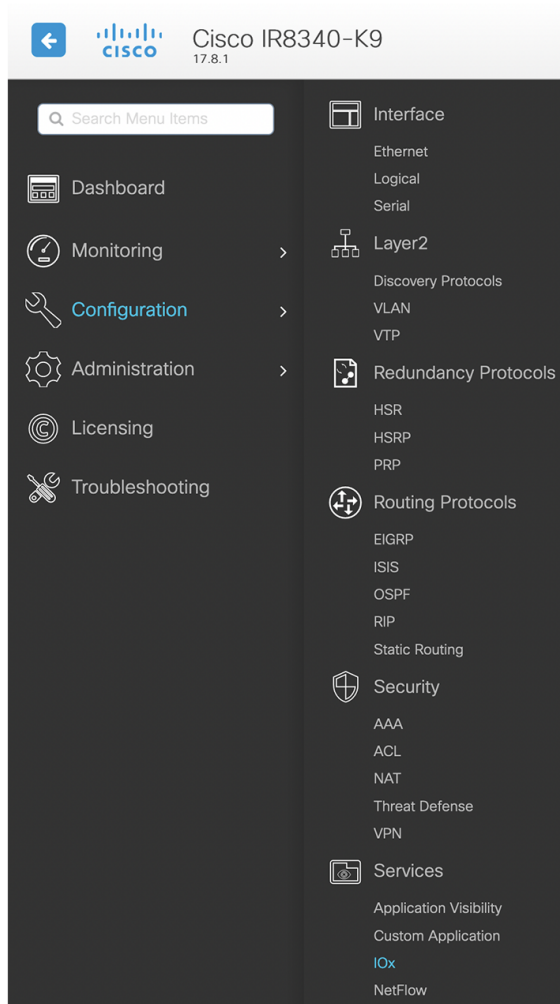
CISCO Cisco IR8340-K9
17.8.1

Search Menu Items

Dashboard

Monitoring >

Configuration >

Administration >

Licensing

Troubleshooting

Interface
Ethernet
Logical
Serial

Layer2
Discovery Protocols
VLAN
VTP

Redundancy Protocols
HSR
HSRP
PRP

Routing Protocols
EIGRP
ISIS
OSPF
RIP
Static Routing

Security
AAA
ACL
NAT
Threat Defense
VPN

Services
Application Visibility
Custom Application
IOx
NetFlow